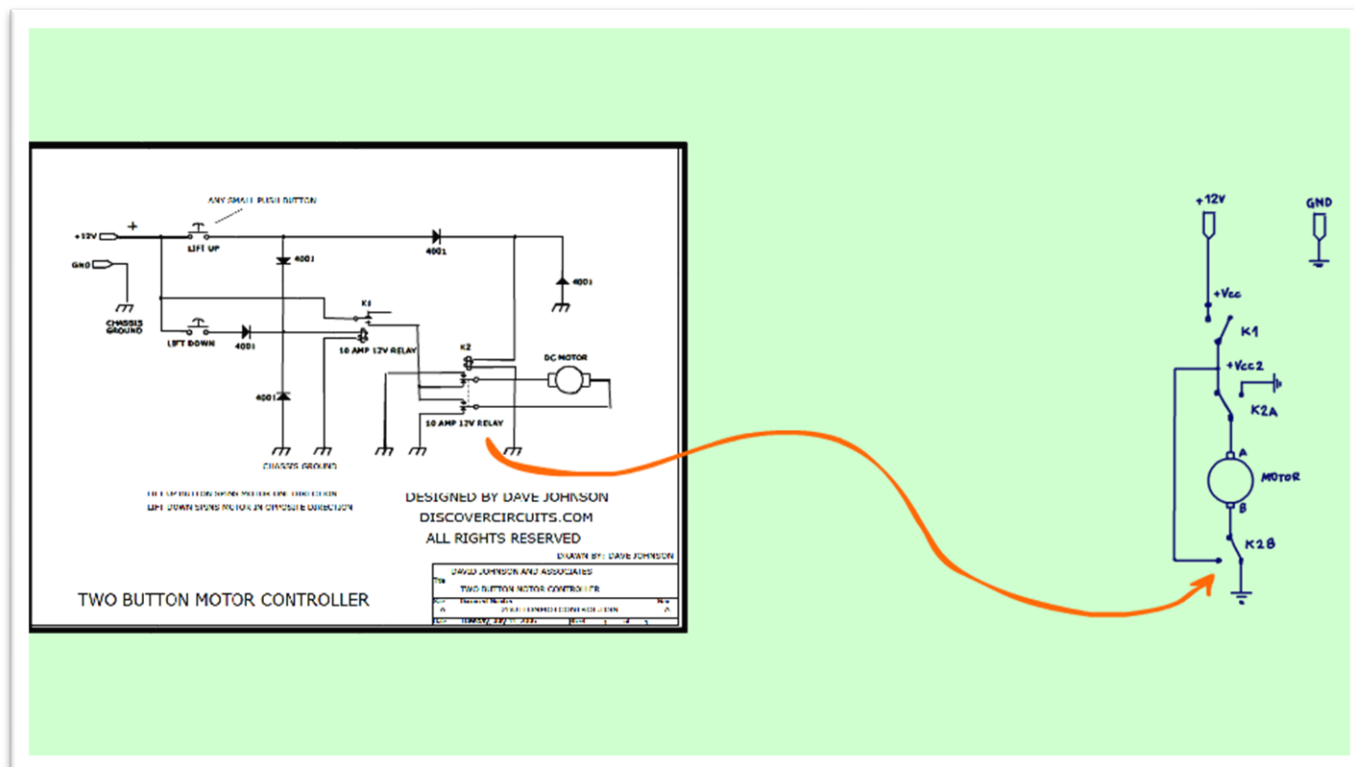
ANY SMALL PUSH BUTTON

+12V

+

LIFT UP

4001

4001

GND

4001

CHASSIS GROUND

K1

LIFT DOWN

4001

10 AMP 12V RELAY

K2

DC MOTOR

4001

10 AMP 12V RELAY

CHASSIS GROUND

LIFT UP BUTTON SPINS MOTOR ONE DIRECTION
LIFT DOWN SPINS MOTOR IN OPPOSITE DIRECTION

DESIGNED BY DAVE JOHNSON
DISCOVERCIRCUITS.COM
ALL RIGHTS RESERVED

DRAWN BY: DAVE JOHNSON

DAVID JOHNSON AND ASSOCIATES

TWO BUTTON MOTOR CONTROLLER

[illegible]

TWO BUTTON MOTOR CONTROLLER

+12V

GND

+Vcc

K1

+Vcc2

K2A

A

MOTOR

B

K2B